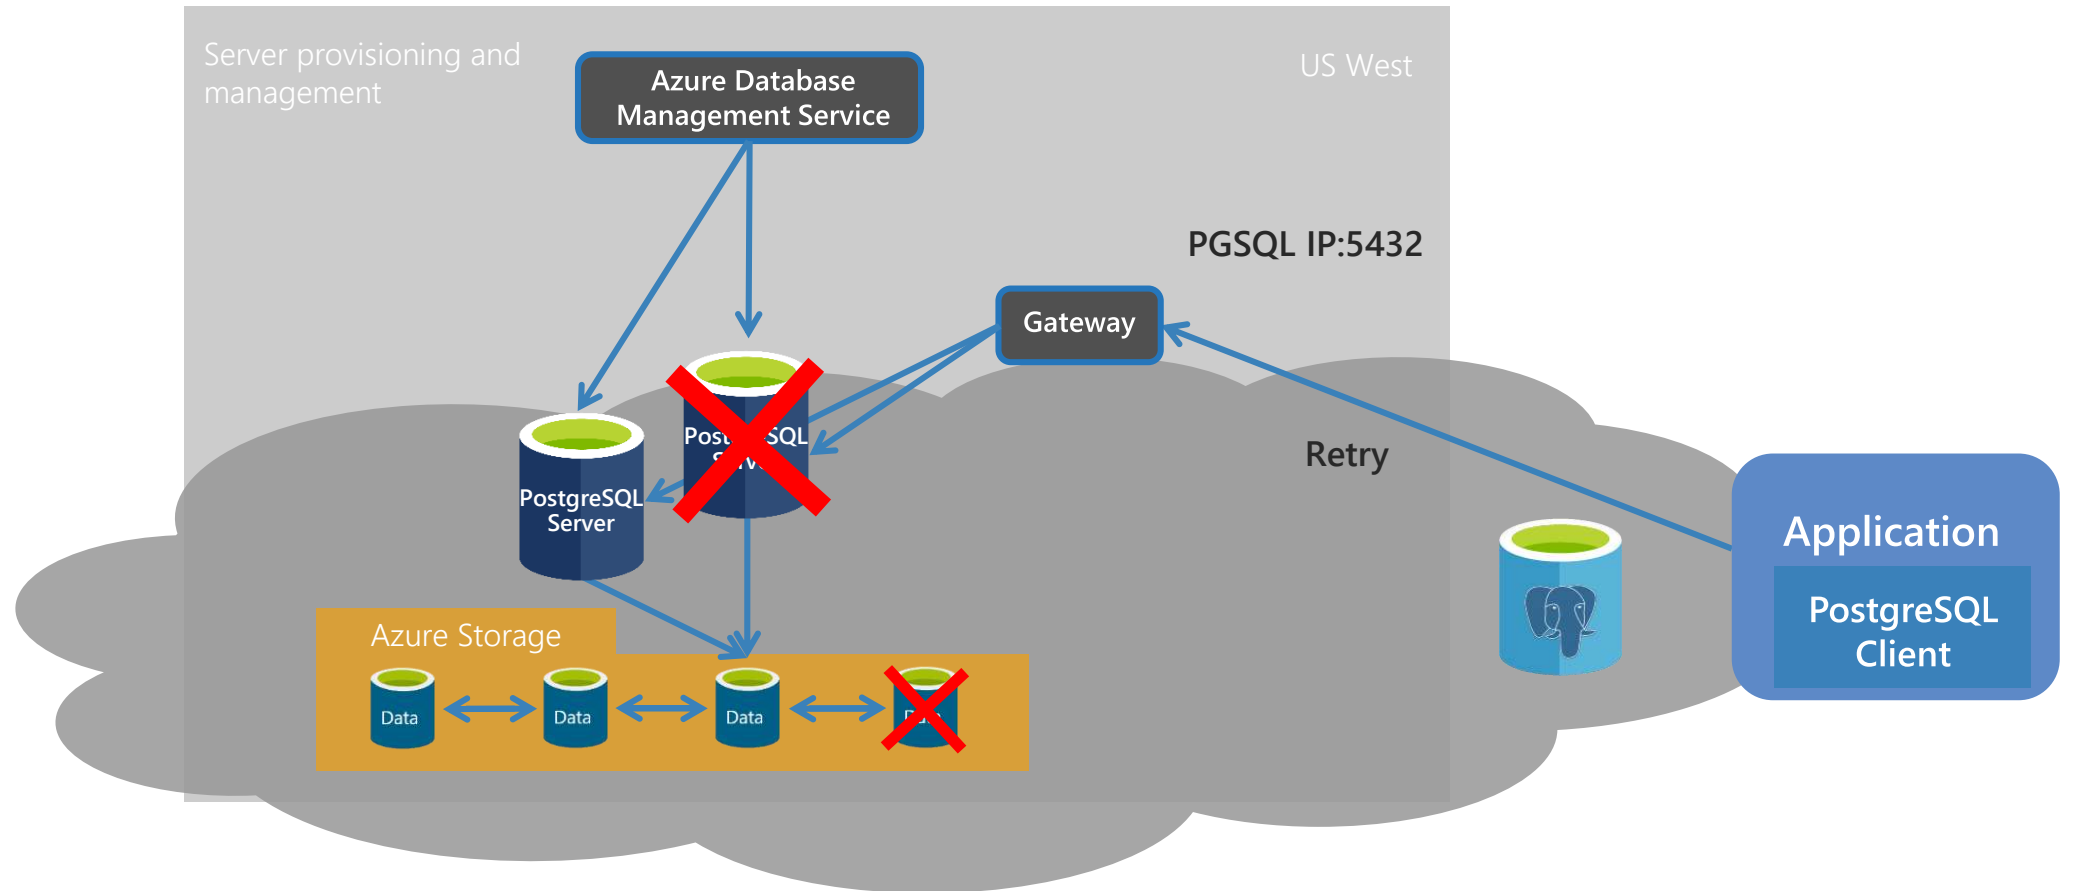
Server provisioning and management

Azure Database Management Service

US West

PGSQL IP:5432

Gateway

Pos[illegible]SQL
S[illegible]v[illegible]

PostgreSQL Server

Retry

Application

PostgreSQL Client

Azure Storage

Data

Data

Data

D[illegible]